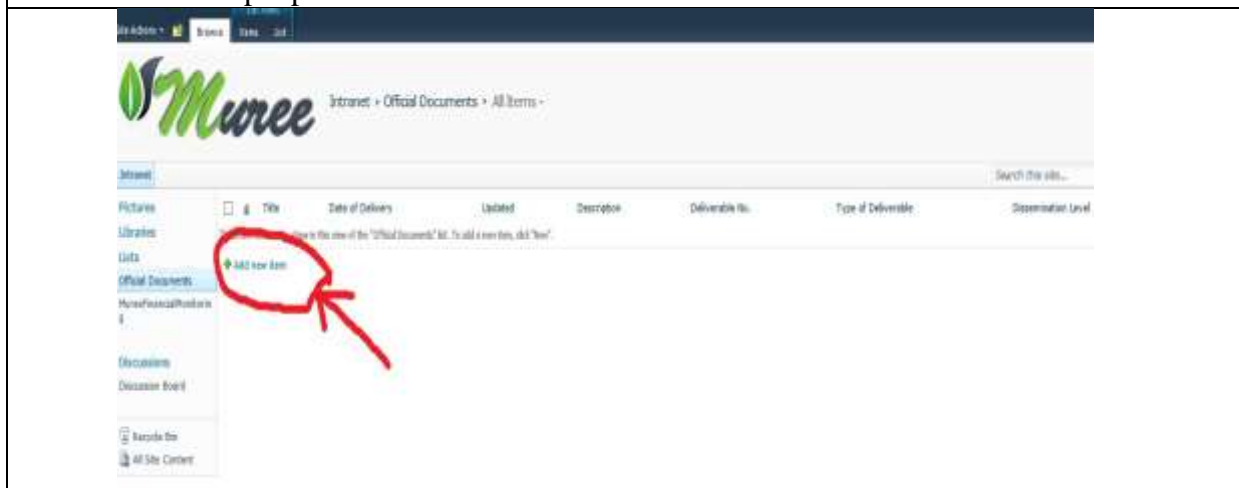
Site Actions · Browse Items List

Muree

Intranet › Official Documents › All Items ·

Intranet

Search this site...

Pictures
Libraries
Lists
Official Documents
MureeFinancialMonitoring
Discussions
Discussion Board
Recycle Bin
All Site Content

| Title | Date of Delivery | Updated | Description | Deliverable No. | Type of Deliverable | Dissemination Level |
|---|---|---|---|---|---|---|

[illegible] in this view of the "Official Documents" list. To add a new item, click "New".

Add new item